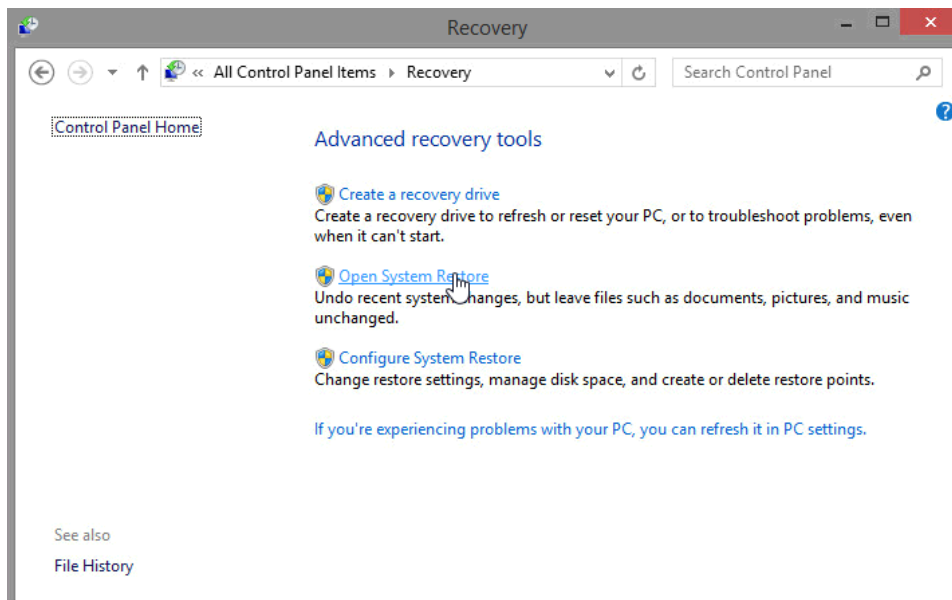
Recovery

« All Control Panel Items ▸ Recovery

Search Control Panel

Control Panel Home

Advanced recovery tools

Create a recovery drive
Create a recovery drive to refresh or reset your PC, or to troubleshoot problems, even when it can't start.

Open System Restore
Undo recent system changes, but leave files such as documents, pictures, and music unchanged.

Configure System Restore
Change restore settings, manage disk space, and create or delete restore points.

If you're experiencing problems with your PC, you can refresh it in PC settings.

See also

File History